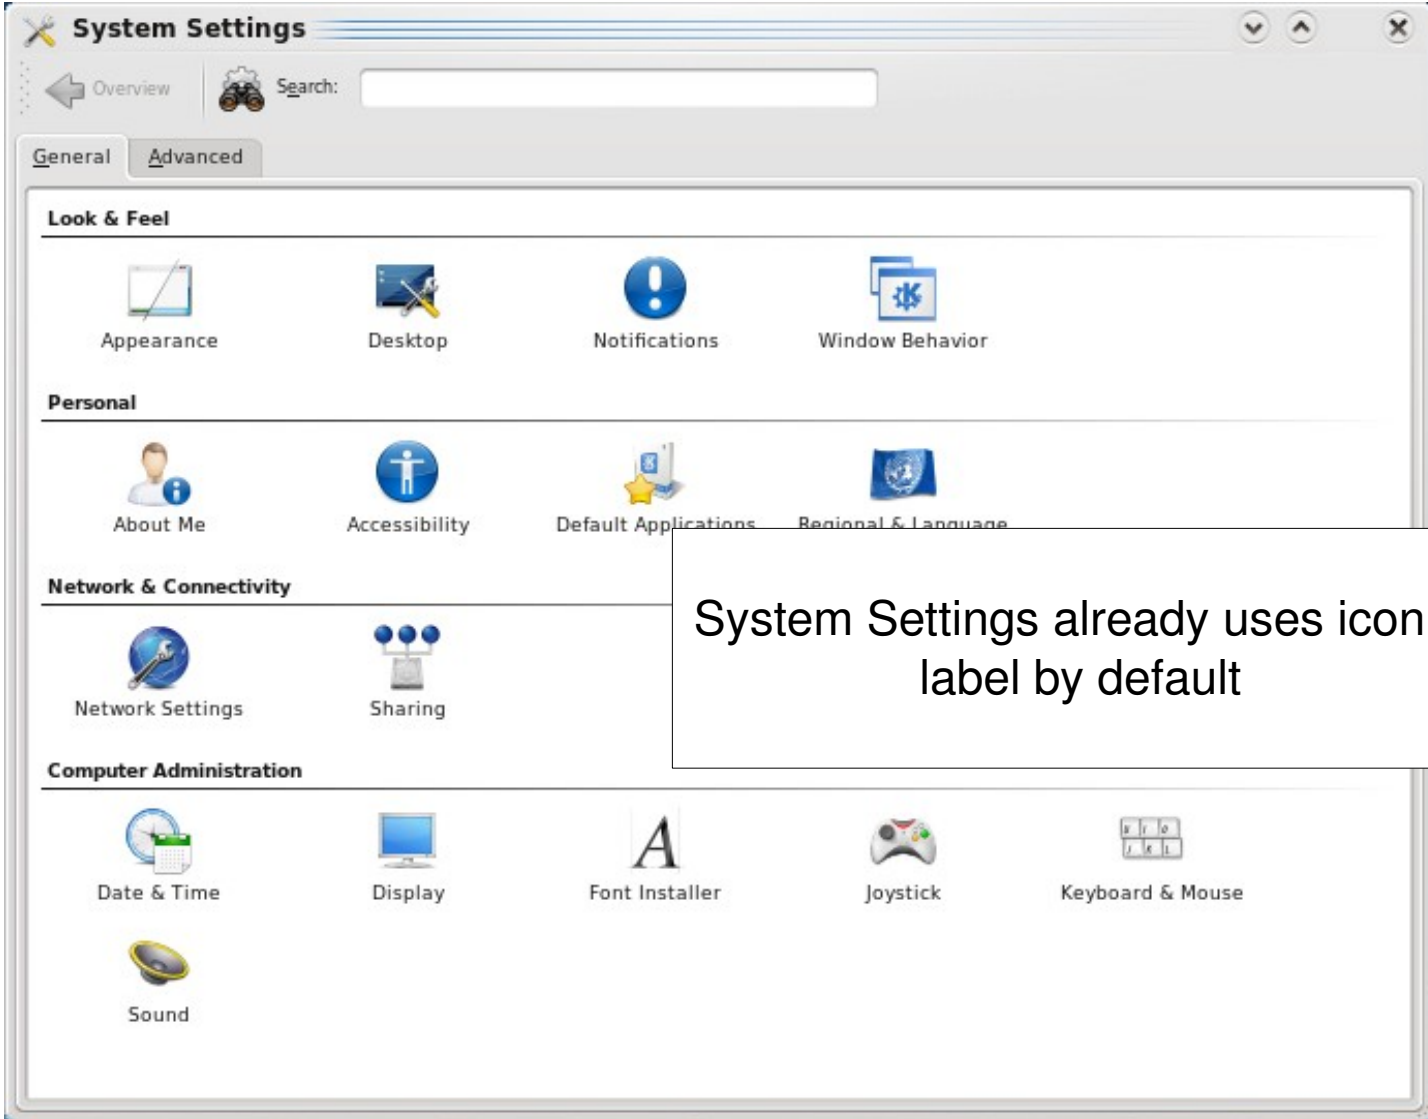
System Settings

Overview Search:

General Advanced

Look & Feel

Appearance Desktop Notifications Window Behavior

Personal

About Me Accessibility Default Applications Regional & Language

Network & Connectivity

Network Settings Sharing

System Settings already uses icon label by default

Computer Administration

Date & Time Display Font Installer Joystick Keyboard & Mouse

Sound